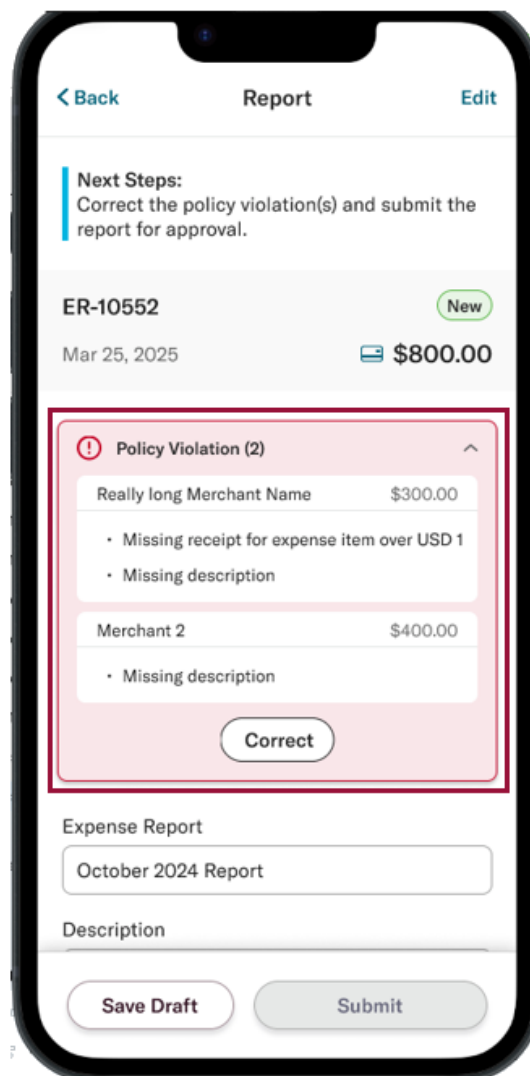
< Back
Report
Edit

Next Steps:
Correct the policy violation(s) and submit the report for approval.

ER-10552
New
Mar 25, 2025
$800.00

Policy Violation (2)

Really long Merchant Name
$300.00

• Missing receipt for expense item over USD 1
• Missing description

Merchant 2
$400.00

• Missing description

Correct

Expense Report
October 2024 Report

Description

Save Draft
Submit